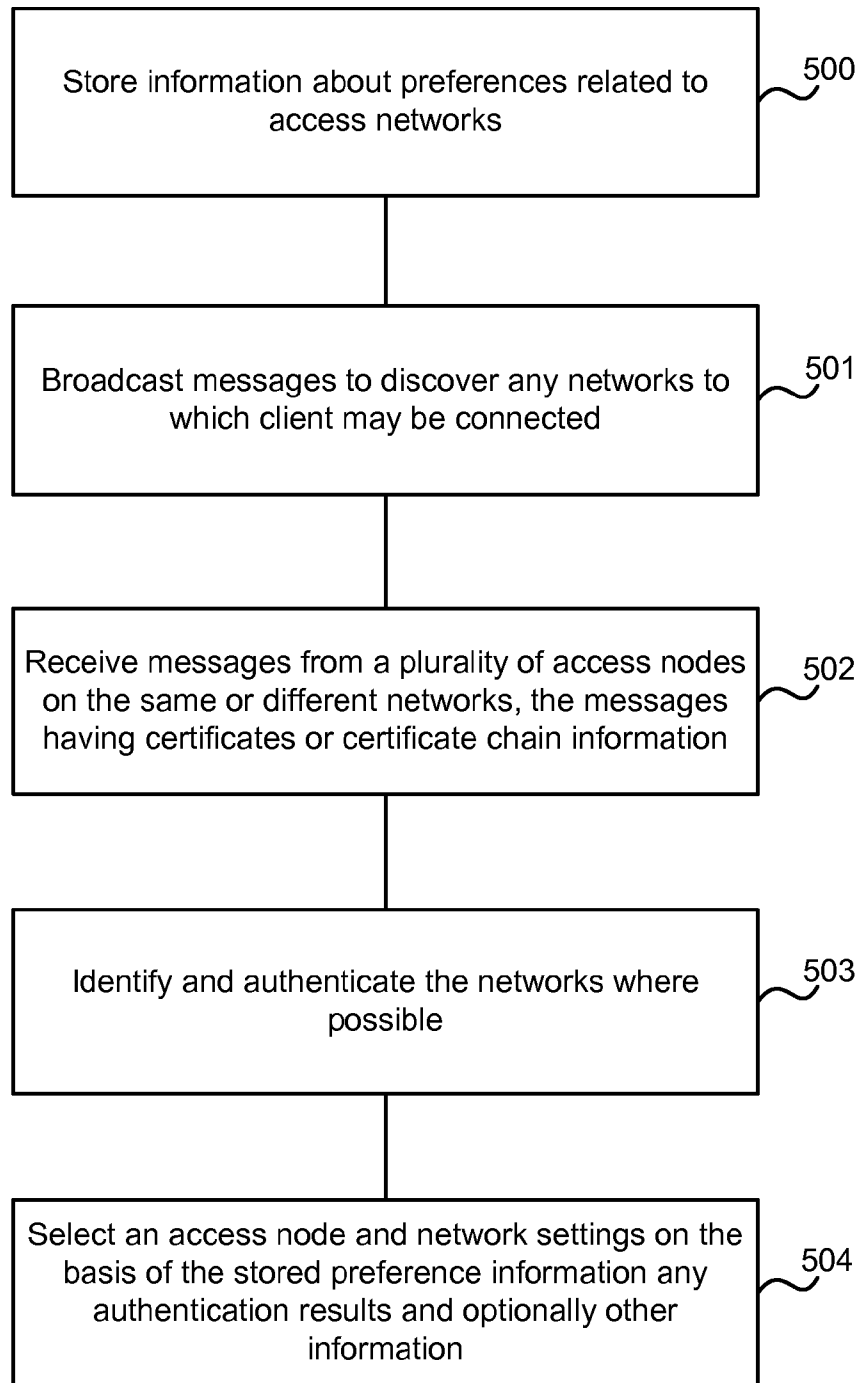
Store information about preferences related to access networks

500

Broadcast messages to discover any networks to which client may be connected

501

Receive messages from a plurality of access nodes on the same or different networks, the messages having certificates or certificate chain information

502

Identify and authenticate the networks where possible

503

Select an access node and network settings on the basis of the stored preference information any authentication results and optionally other information

504